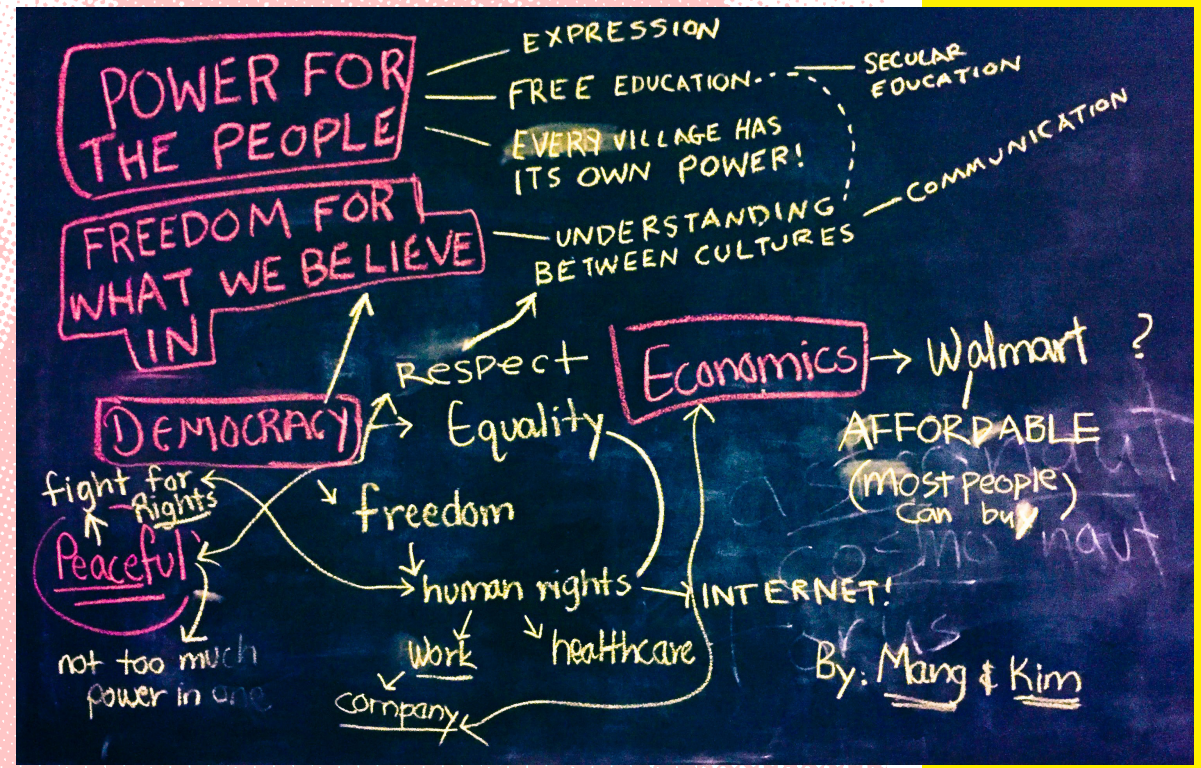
POWER FOR THE PEOPLE

EXPRESSION

FREE EDUCATION

SECULAR EDUCATION

EVERY VILLAGE HAS ITS OWN POWER!

FREEDOM FOR WHAT WE BELIEVE IN

UNDERSTANDING BETWEEN CULTURES

COMMUNICATION

Respect

Economics → Walmart ?

AFFORDABLE (most people can buy)

DEMOCRACY

Equality

fight for Rights

freedom

Peaceful

human rights

INTERNET!

not too much power in one

Work

healthcare

company

By: Mang & Kim